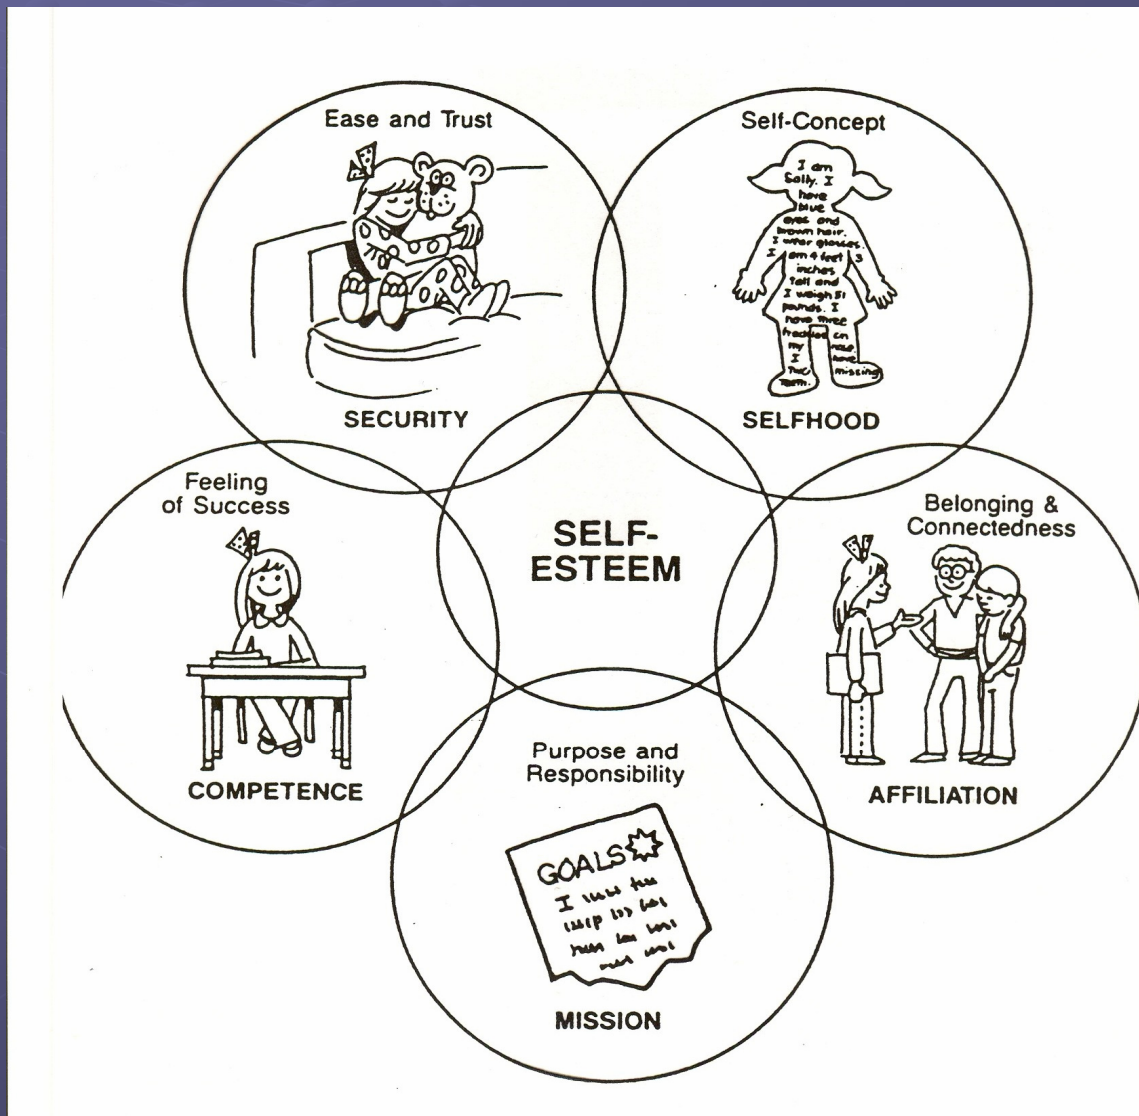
Ease and Trust

SECURITY

Self-Concept

I am Sally. I have blue eyes and brown hair. I wear glasses. I am 4 feet 3 inches tall and I weigh 51 pounds. I have three freckles on my nose. I have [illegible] missing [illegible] Teeth.

SELFHOOD

Feeling of Success

COMPETENCE

SELF-ESTEEM

Belonging & Connectedness

AFFILIATION

Purpose and Responsibility

GOALS

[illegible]

MISSION